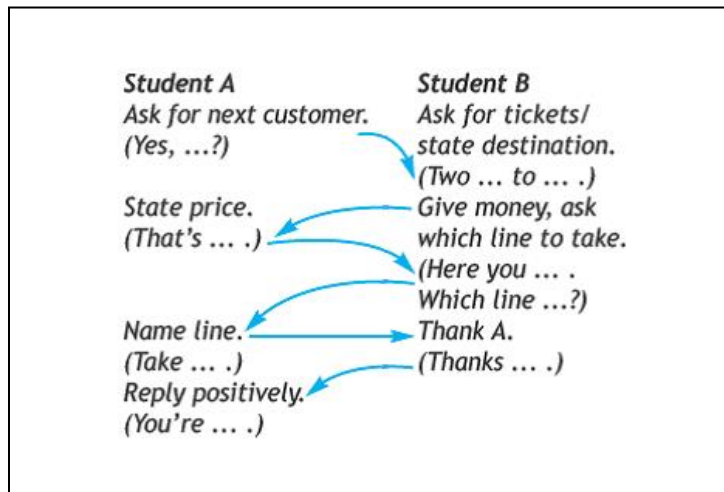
Student A
Ask for next customer.
(Yes, ...?)

Student B
Ask for tickets/ state destination.
(Two ... to ... .)

State price.
(That's ... .)

Give money, ask which line to take.
(Here you ... . Which line ...?)

Name line.
(Take ... .)

Thank A.
(Thanks ... .)

Reply positively.
(You're ... .)